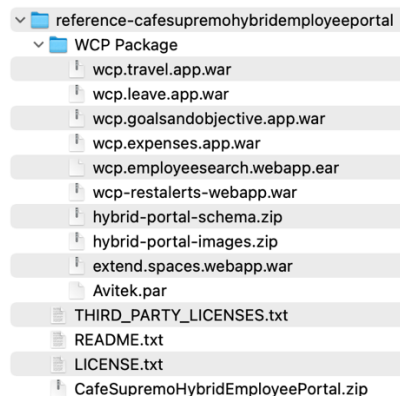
reference-cafesupremohybridemployeeportal
WCP Package
wcp.travel.app.war
wcp.leave.app.war
wcp.goalsandobjective.app.war
wcp.expenses.app.war
wcp.employeesearch.webapp.ear
wcp-restalerts-webapp.war
hybrid-portal-schema.zip
hybrid-portal-images.zip
extend.spaces.webapp.war
Avitek.par
THIRD_PARTY_LICENSES.txt
README.txt
LICENSE.txt
CafeSupremoHybridEmployeePortal.zip